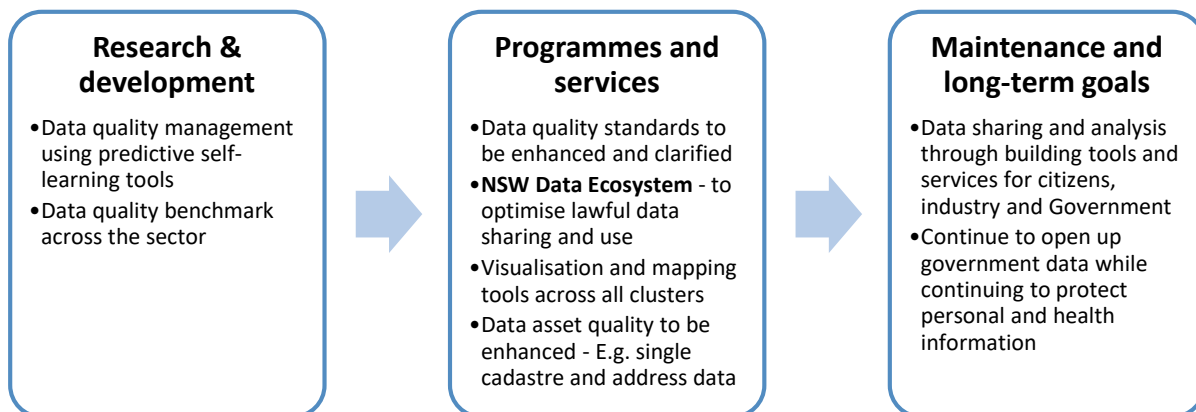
Research & development

•Data quality management using predictive self-learning tools
•Data quality benchmark across the sector

Programmes and services

•Data quality standards to be enhanced and clarified
•NSW Data Ecosystem - to optimise lawful data sharing and use
•Visualisation and mapping tools across all clusters
•Data asset quality to be enhanced - E.g. single cadastre and address data

Maintenance and long-term goals

•Data sharing and analysis through building tools and services for citizens, industry and Government
•Continue to open up government data while continuing to protect personal and health information